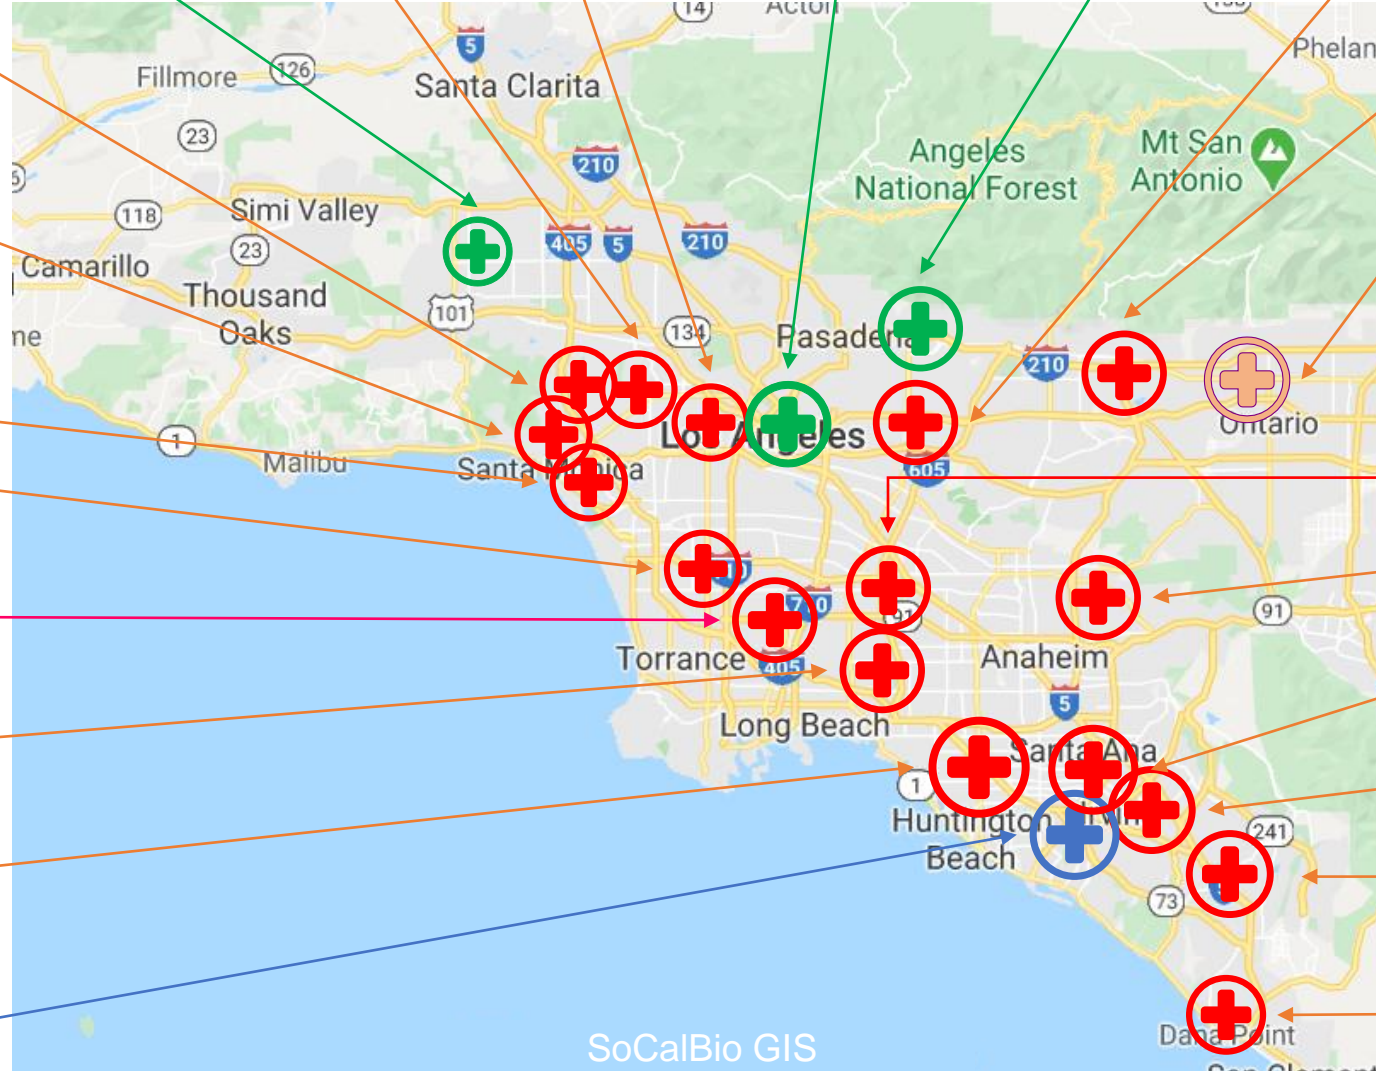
14
Acton
Phelan
Fillmore
126
5
Santa Clarita
23
210
Angeles National Forest
Mt San Antonio
118
Simi Valley
405
5
210
23
Camarillo
Thousand Oaks
101
134
Pasadena
210
1
Los Angeles
Ontario
Malibu
Santa Monica
605
Torrance
405
91
Anaheim
5
Long Beach
Santa Ana
1
Huntington Beach
241
73
Dana Point
SoCalBio GIS